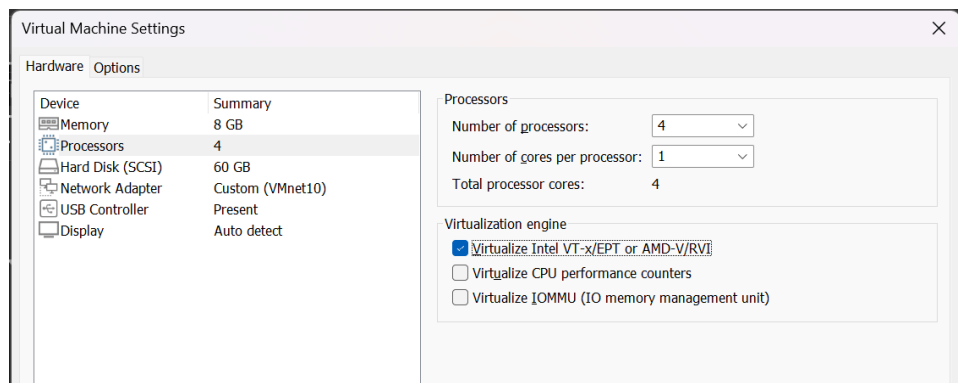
Virtual Machine Settings

Hardware Options

| Device | Summary |
|---|---|
| Memory | 8 GB |
| Processors | 4 |
| Hard Disk (SCSI) | 60 GB |
| Network Adapter | Custom (VMnet10) |
| USB Controller | Present |
| Display | Auto detect |

Processors

Number of processors: 4

Number of cores per processor: 1

Total processor cores: 4

Virtualization engine

Virtualize Intel VT-x/EPT or AMD-V/RVI

Virtualize CPU performance counters

Virtualize IOMMU (IO memory management unit)